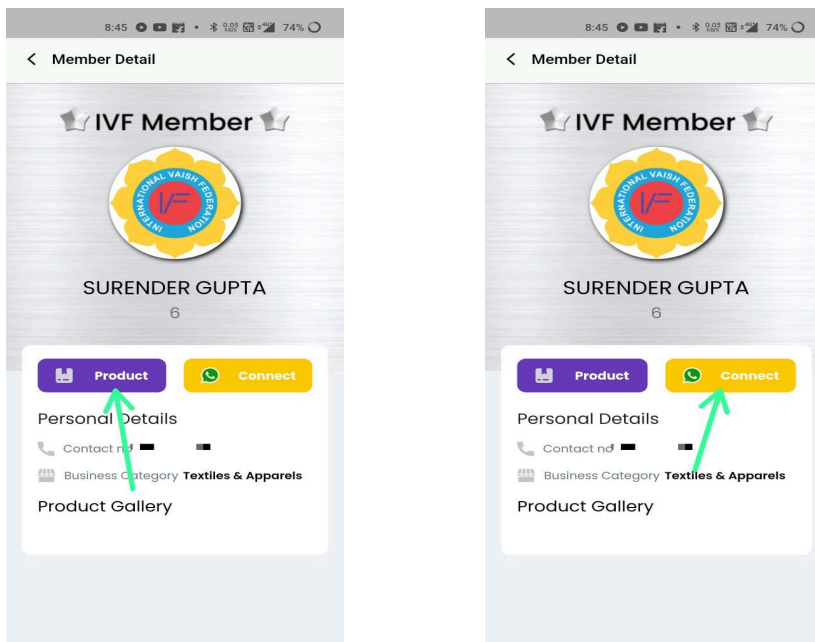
8:45 74%

< Member Detail

IVF Member

INTERNATIONAL VAISH FEDERATION

IVF

SURENDER GUPTA

6

Product

Connect

Personal Details

Contact no

Business Category Textiles & Apparels

Product Gallery

8:45 74%

< Member Detail

IVF Member

INTERNATIONAL VAISH FEDERATION

IVF

SURENDER GUPTA

6

Product

Connect

Personal Details

Contact no

Business Category Textiles & Apparels

Product Gallery